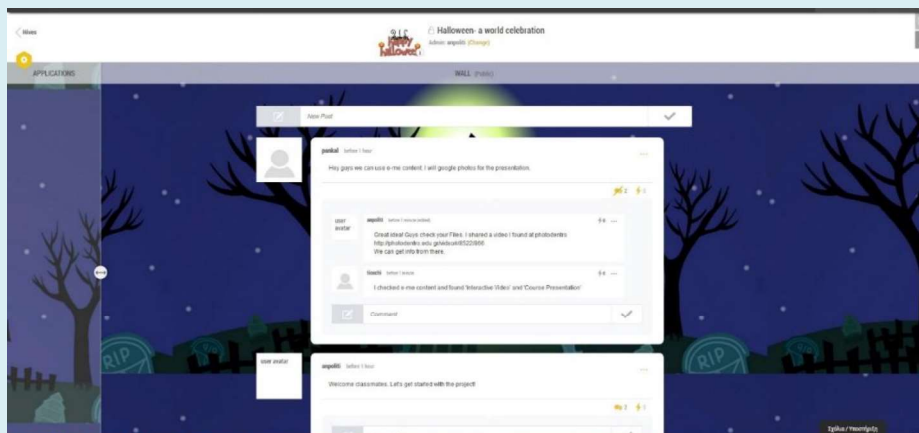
Hives

Halloween- a world celebration
Admin: aspoliti (Change)

APPLICATIONS

WALL (Public)

New Post

pankal before 1 hour

Hey guys we can use e-me content. I will google photos for the presentation.

2 1

user avatar

aspoliti before 1 minute (edited)

Great idea! Guys check your Files. I shared a video I found at photodentro http://photodentro.edu.gr/aggregator/lo/photodentro-lor-8522-866
We can get info from there.

0

tsaniii before 1 minute

I checked e-me content and found 'Interactive Video' and 'Course Presentation'

0

Comment

user avatar

aspoliti before 1 hour

Welcome classmates. Let's get started with the project!

2 1

Σχόλια / Υποστήριξη